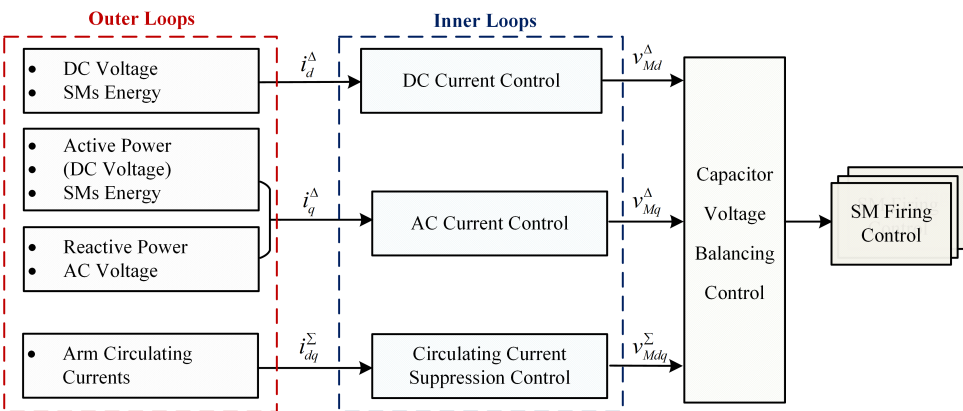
Outer Loops

Inner Loops

• DC Voltage
• SMs Energy

$i_d^\Delta$

DC Current Control

$v_{Md}^\Delta$

• Active Power
• (DC Voltage)
• SMs Energy

• Reactive Power
• AC Voltage

$i_q^\Delta$

AC Current Control

$v_{Mq}^\Delta$

Capacitor Voltage Balancing Control

SM Firing Control

• Arm Circulating Currents

$i_{dq}^\Sigma$

Circulating Current Suppression Control

$v_{Mdq}^\Sigma$